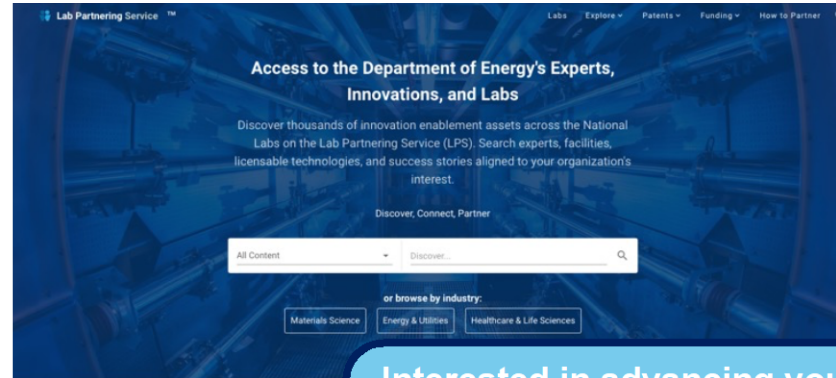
Lab Partnering Service ™

Labs Explore Patents Funding How to Partner

Access to the Department of Energy's Experts, Innovations, and Labs

Discover thousands of innovation enablement assets across the National Labs on the Lab Partnering Service (LPS). Search experts, facilities, licensable technologies, and success stories aligned to your organization's interest.

Discover, Connect, Partner

All Content

Discover...

or browse by industry:

Materials Science

Energy & Utilities

Healthcare & Life Sciences

Interested in advancing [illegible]